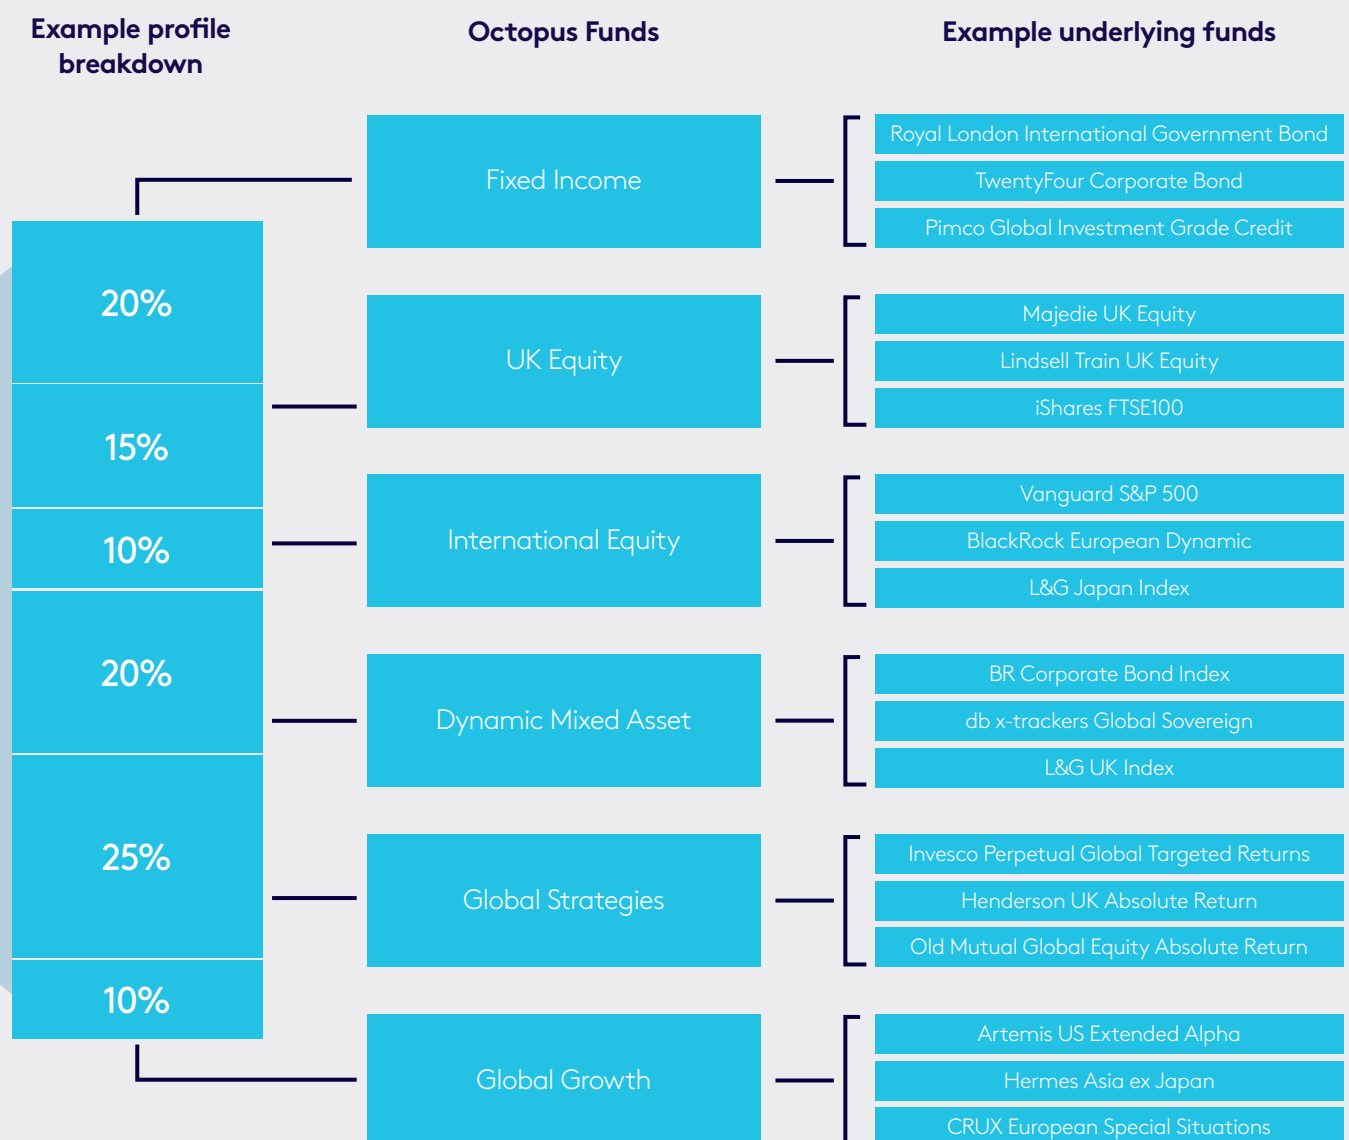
Example profile breakdown

Octopus Funds

Example underlying funds

20%

15%

10%

20%

25%

10%

Fixed Income

Royal London International Government Bond

TwentyFour Corporate Bond

Pimco Global Investment Grade Credit

UK Equity

Majedie UK Equity

Lindsell Train UK Equity

iShares FTSE100

International Equity

Vanguard S&P 500

BlackRock European Dynamic

L&G Japan Index

Dynamic Mixed Asset

BR Corporate Bond Index

db x-trackers Global Sovereign

L&G UK Index

Global Strategies

Invesco Perpetual Global Targeted Returns

Henderson UK Absolute Return

Old Mutual Global Equity Absolute Return

Global Growth

Artemis US Extended Alpha

Hermes Asia ex Japan

CRUX European Special Situations